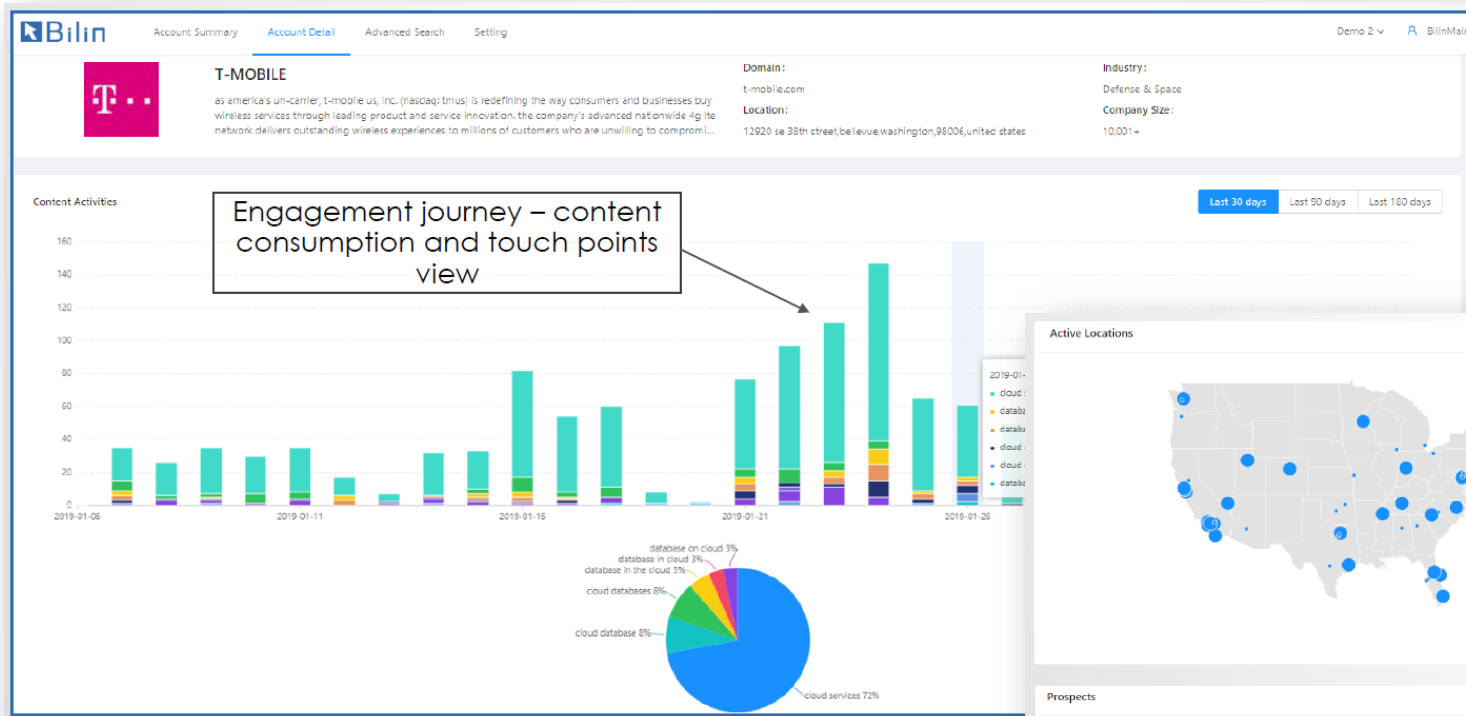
Bilin Account Summary Account Detail Advanced Search Setting Demo 2 BilinMai

T-MOBILE

as america's un-carrier, t-mobile us, inc. (nasdaq: tmus) is redefining the way consumers and businesses buy wireless services through leading product and service innovation. the company's advanced nationwide 4g lte network delivers outstanding wireless experiences to millions of customers who are unwilling to compromi...

Domain :
t-mobile.com
Location:
12920 se 38th street,bellevue,washington,98006,united states

Industry :
Defense & Space
Company Size :
10,001+

Content Activities

Engagement journey – content consumption and touch points view

Last 30 days Last 90 days Last 180 days

160
140
120
100
80
60
40
20
0

2019-01-06 2019-01-11 2019-01-16 2019-01-21 2019-01-26

2019-01-
cloud
databa
databa
cloud
cloud
databa

database on cloud 3%
database in cloud 3%
database in the cloud 5%
cloud databases 8%
cloud database 8%
cloud services 72%

Active Locations

Prospects